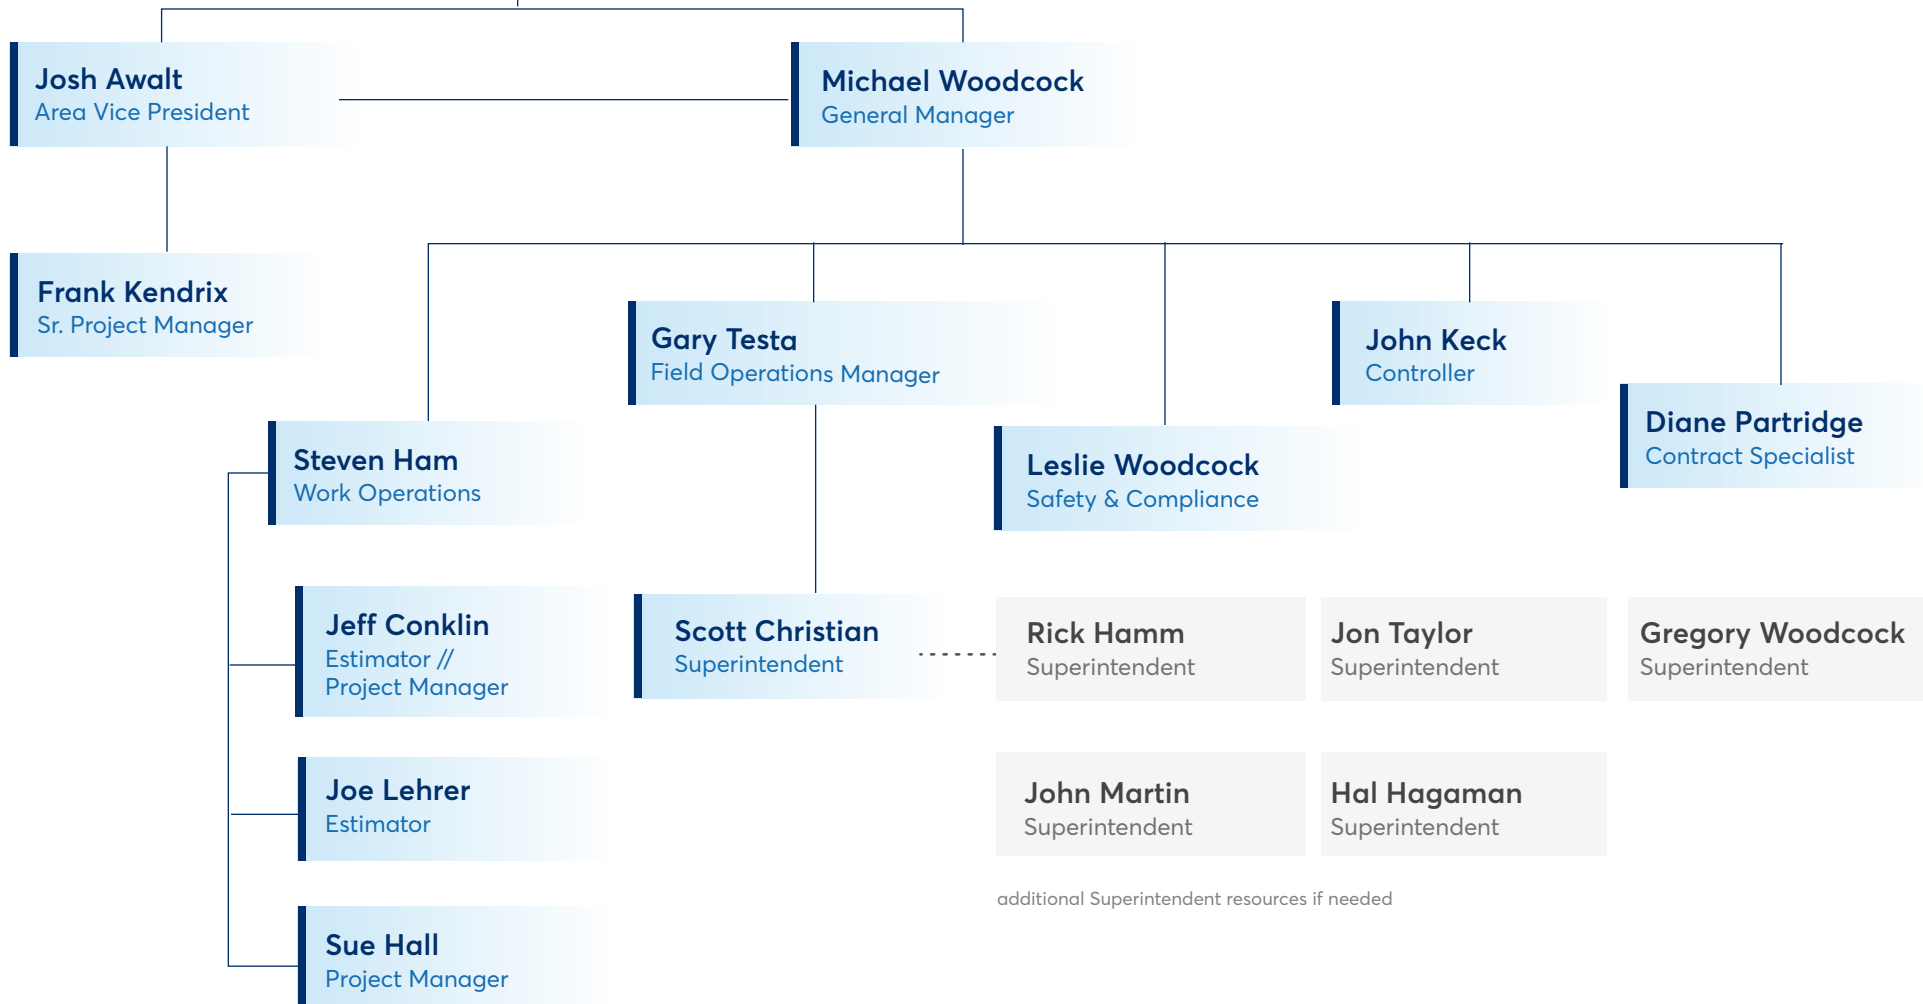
Josh Awalt
Area Vice President

Michael Woodcock
General Manager

Frank Kendrix
Sr. Project Manager

Gary Testa
Field Operations Manager

John Keck
Controller

Diane Partridge
Contract Specialist

Steven Ham
Work Operations

Leslie Woodcock
Safety & Compliance

Jeff Conklin
Estimator // Project Manager

Scott Christian
Superintendent

Rick Hamm
Superintendent

Jon Taylor
Superintendent

Gregory Woodcock
Superintendent

Joe Lehrer
Estimator

John Martin
Superintendent

Hal Hagaman
Superintendent

additional Superintendent resources if needed

Sue Hall
Project Manager